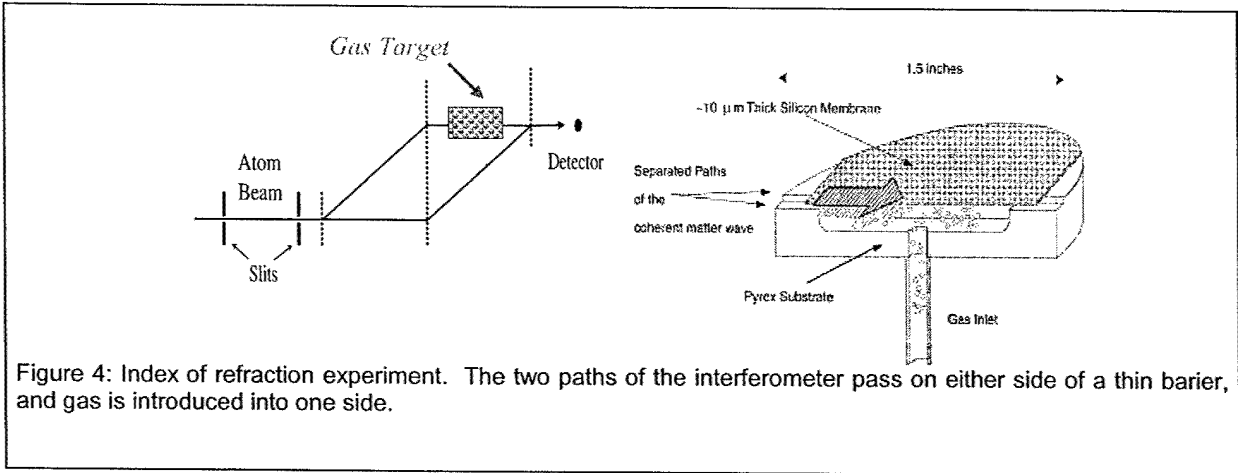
Gas Target

Atom Beam

Slits

Detector

1.5 inches

~10 μm Thick Silicon Membrane

Separated Paths of the coherent matter wave

Pyrex Substrate

Gas Inlet

Figure 4: Index of refraction experiment. The two paths of the interferometer pass on either side of a thin barier, and gas is introduced into one side.